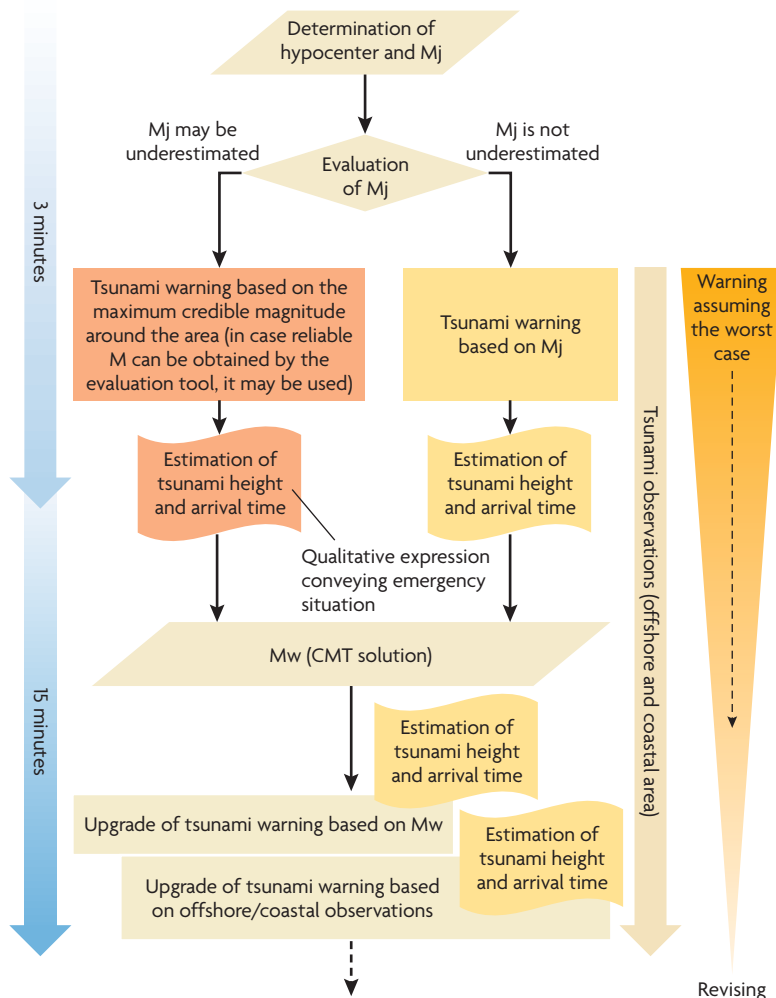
Determination of hypocenter and Mj

Mj may be underestimated

Evaluation of Mj

Mj is not underestimated

3 minutes

Tsunami warning based on the maximum credible magnitude around the area (in case reliable M can be obtained by the evaluation tool, it may be used)

Tsunami warning based on Mj

Warning assuming the worst case

Estimation of tsunami height and arrival time

Estimation of tsunami height and arrival time

Qualitative expression conveying emergency situation

Tsunami observations (offshore and coastal area)

Mw (CMT solution)

15 minutes

Estimation of tsunami height and arrival time

Upgrade of tsunami warning based on Mw

Estimation of tsunami height and arrival time

Upgrade of tsunami warning based on offshore/coastal observations

Revising